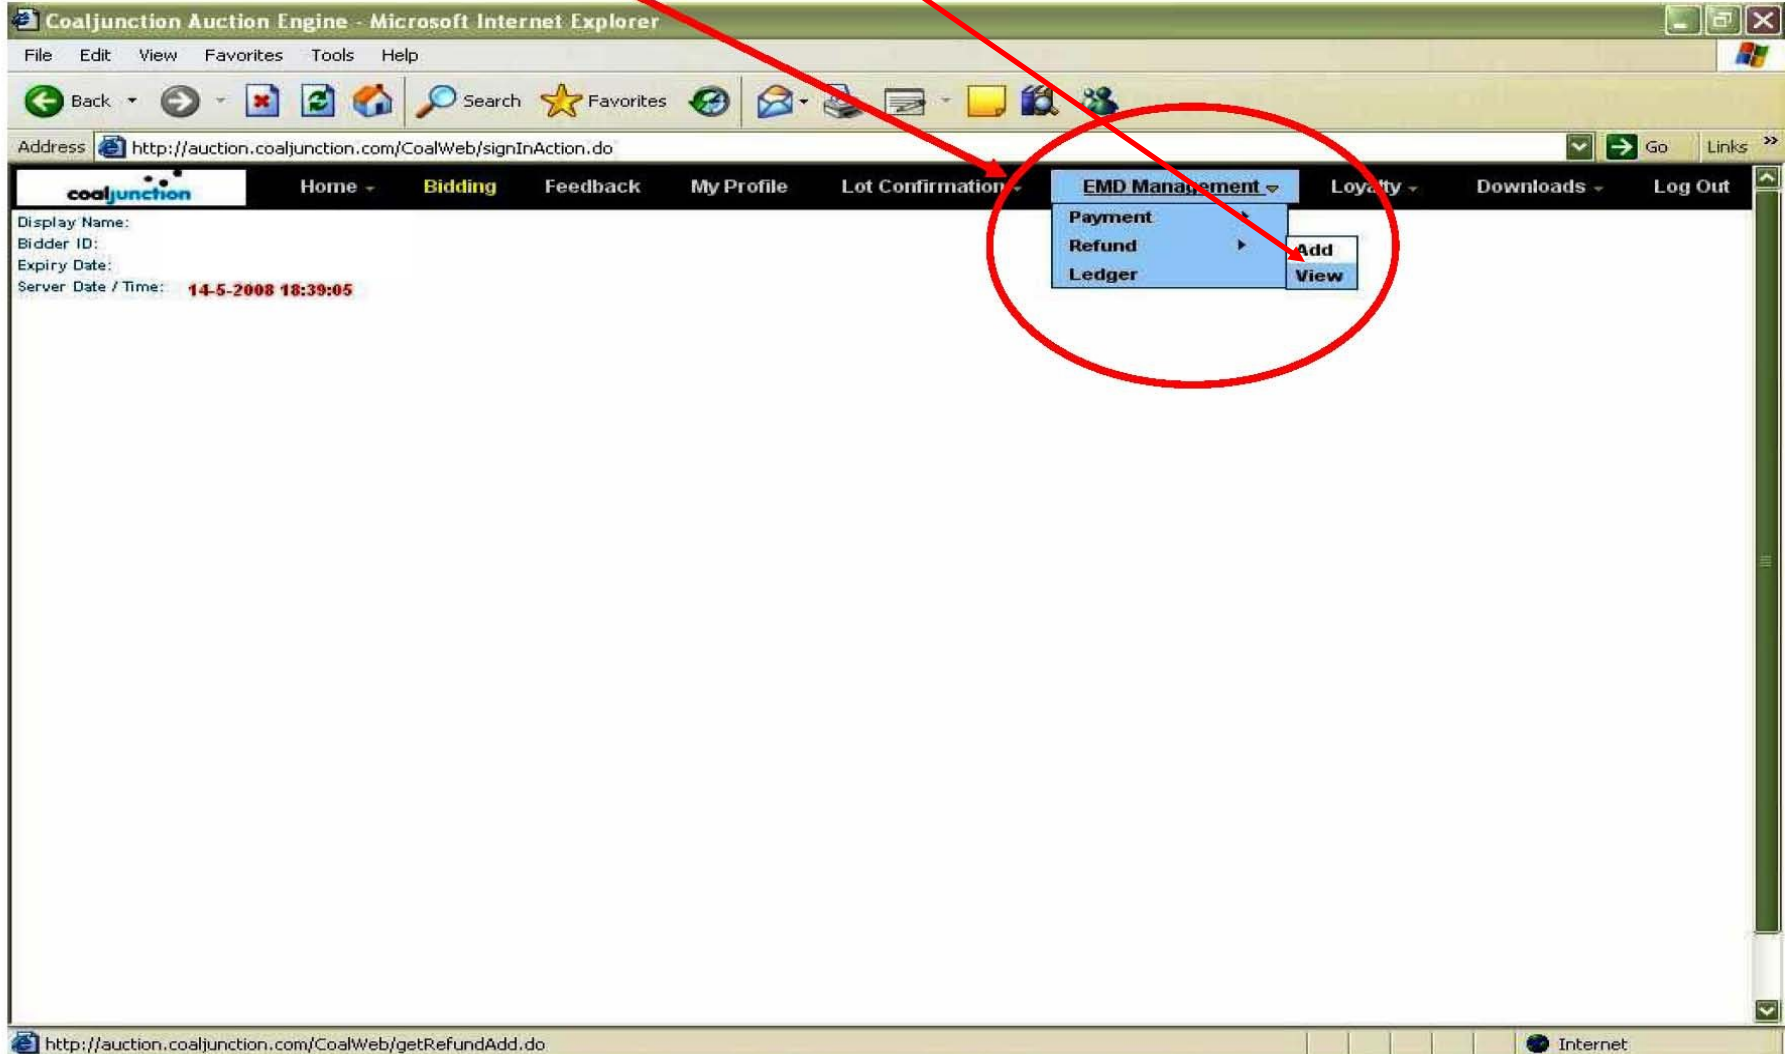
Coaljunction Auction Engine - Microsoft Internet Explorer

File Edit View Favorites Tools Help

Back Search Favorites

Address http://auction.coaljunction.com/CoalWeb/signInAction.do Go Links

coaljunction Home Bidding Feedback My Profile Lot Confirmation EMD Management Loyalty Downloads Log Out

Payment
Refund
Ledger

Add
View

Display Name:
Bidder ID:
Expiry Date:
Server Date / Time: 14-5-2008 18:39:05

http://auction.coaljunction.com/CoalWeb/getRefundAdd.do Internet